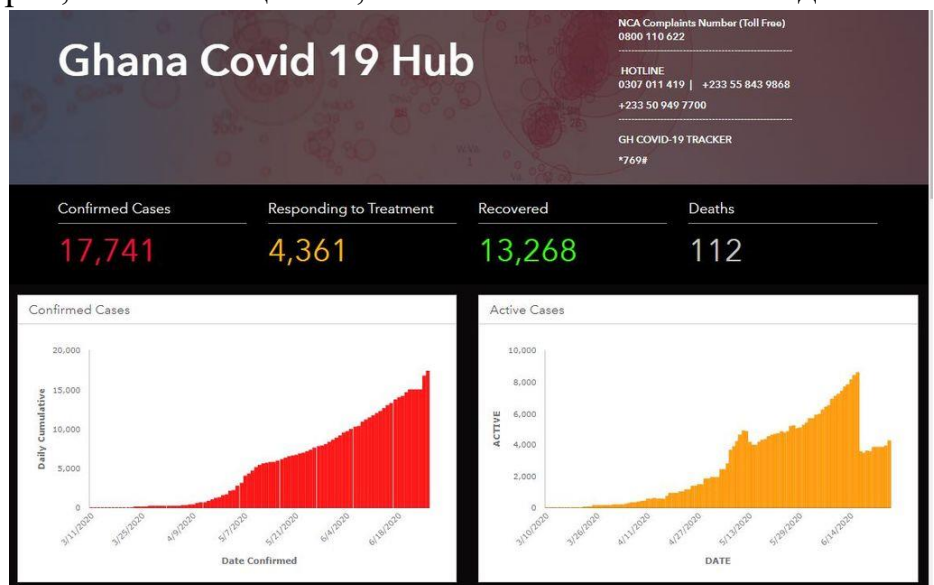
Ghana Covid 19 Hub

NCA Complaints Number (Toll Free)
0800 110 622

HOTLINE
0307 011 419 | +233 55 843 9868
+233 50 949 7700

GH COVID-19 TRACKER
*769#

Confirmed Cases
17,741

Responding to Treatment
4,361

Recovered
13,268

Deaths
112

Confirmed Cases

20,000
15,000
10,000
5,000
0

Daily Cumulative

3/11/2020 3/25/2020 4/9/2020 5/7/2020 5/21/2020 6/4/2020 6/18/2020

Date Confirmed

Active Cases

10,000
8,000
6,000
4,000
2,000
0

ACTIVE

3/10/2020 3/26/2020 4/11/2020 4/27/2020 5/13/2020 5/29/2020 6/14/2020

DATE